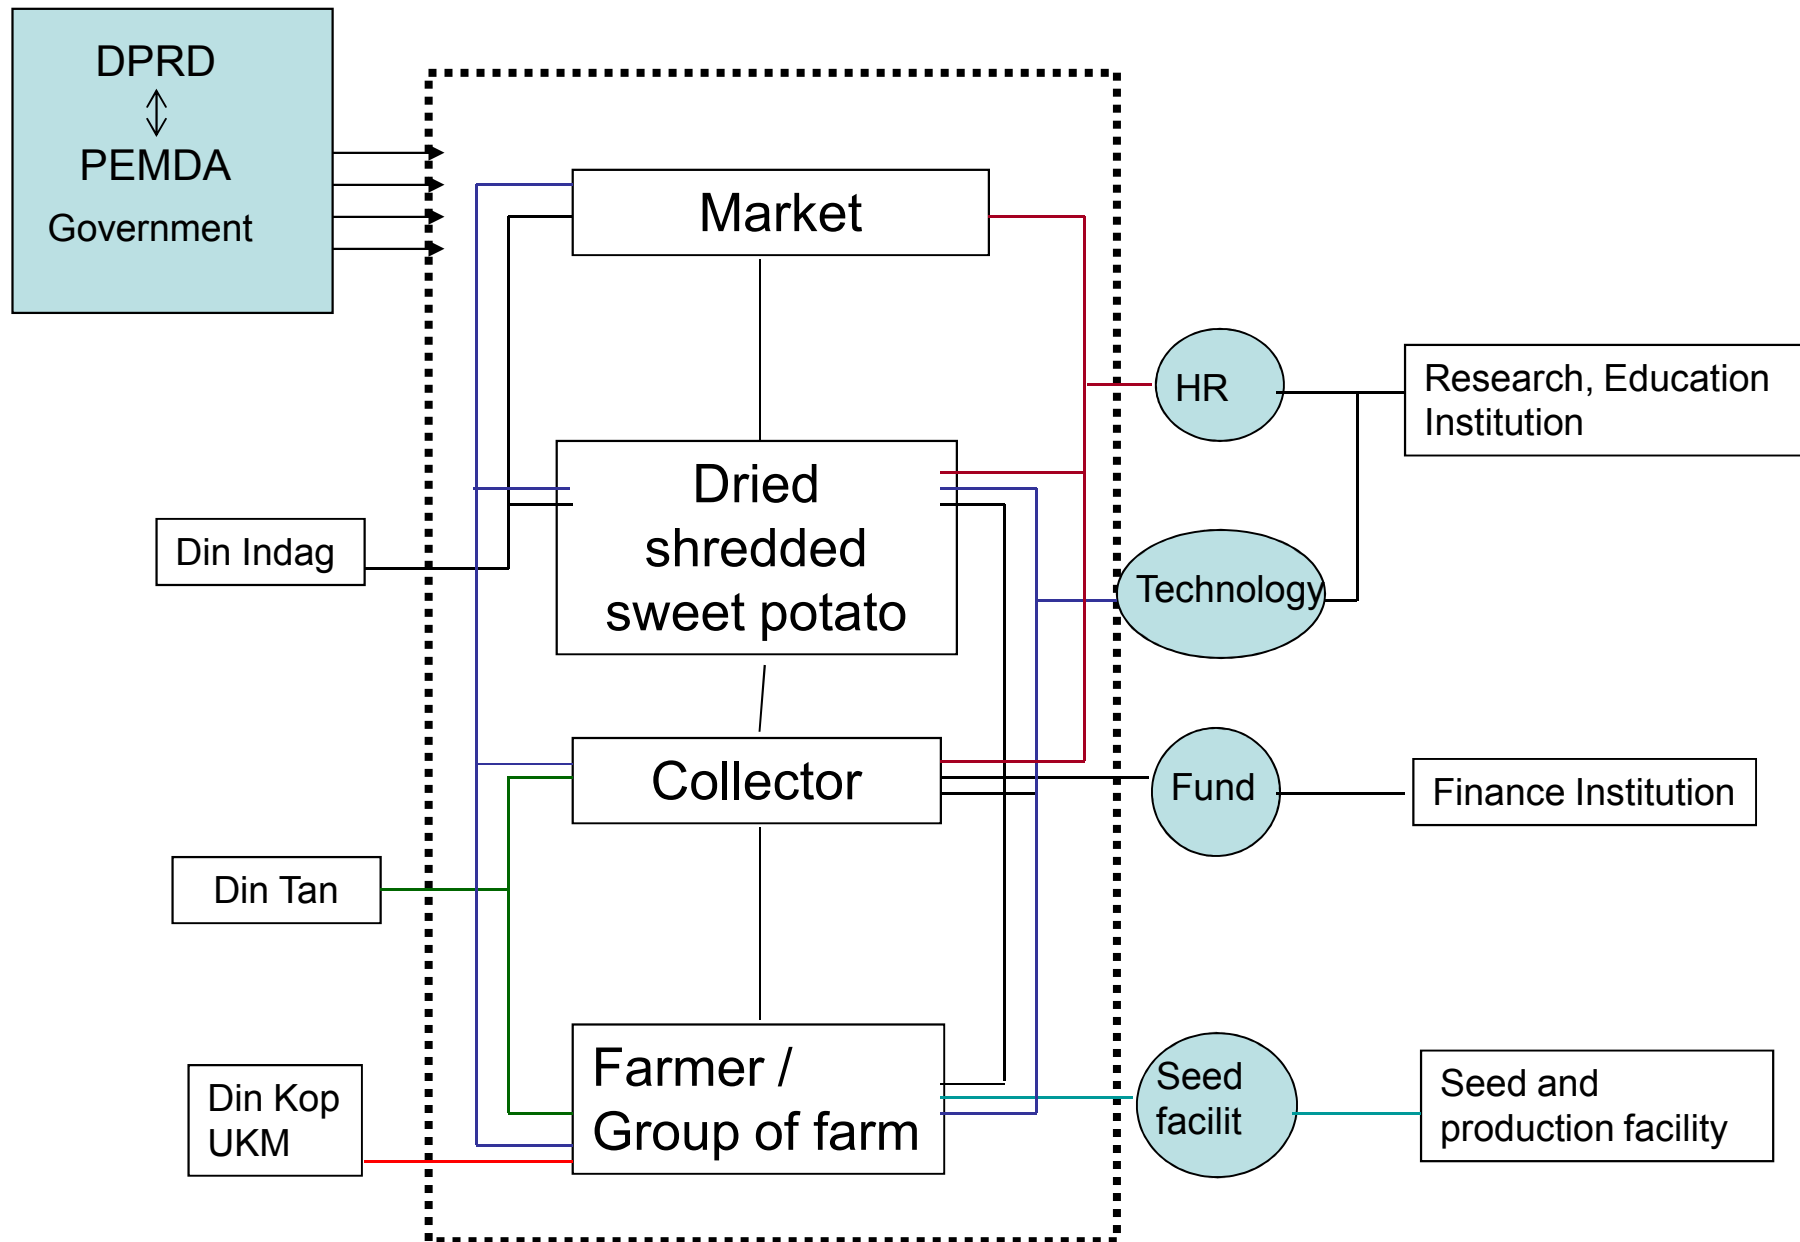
DPRD
PEMDA
Government

Market

Dried shredded sweet potato

Collector

Farmer / Group of farm

Din Indag

Din Tan

Din Kop UKM

HR

Technology

Fund

Seed facilit

Research, Education Institution

Finance Institution

Seed and production facility